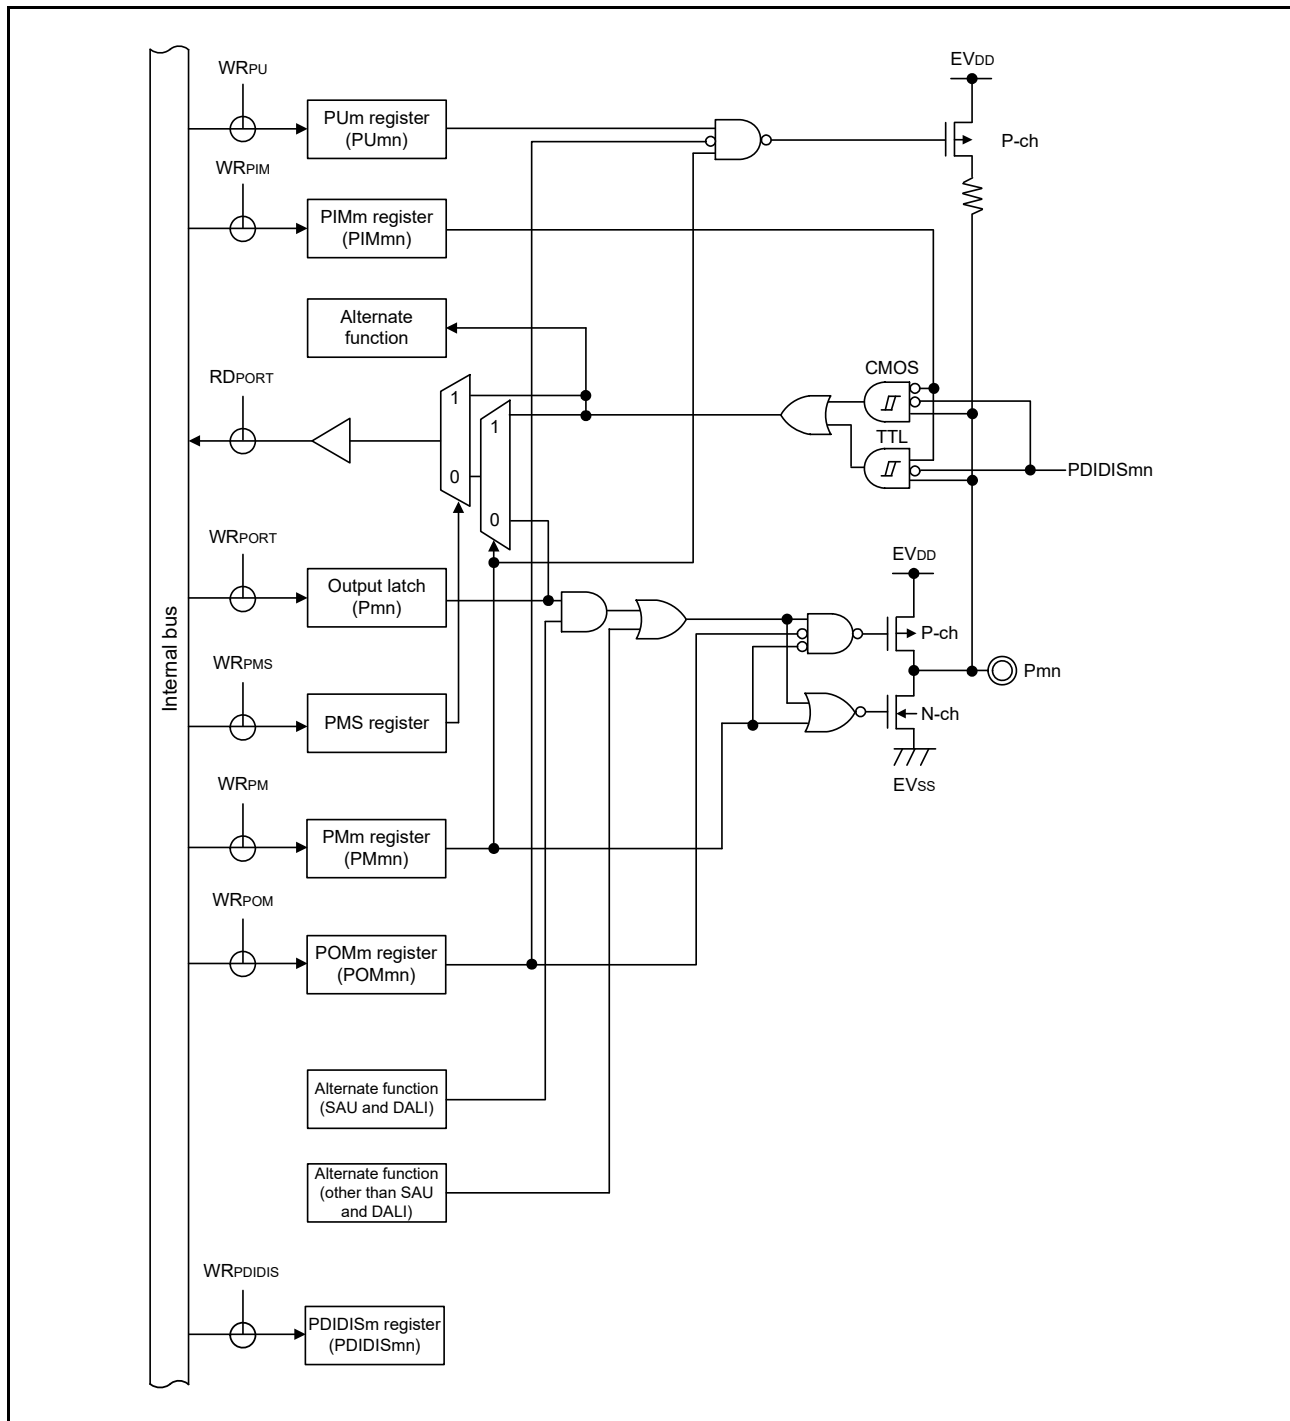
Internal bus

$WR_{PU}$

PUm register (PUmn)

$WR_{PIM}$

PIMm register (PIMmn)

Alternate function

$RD_{PORT}$

1

0

1

0

$WR_{PORT}$

Output latch (Pmn)

$WR_{PMS}$

PMS register

$WR_{PM}$

PMm register (PMmn)

$WR_{POM}$

POMm register (POMmn)

Alternate function (SAU and DALI)

Alternate function (other than SAU and DALI)

$WR_{PDIDIS}$

PDIDISm register (PDIDISmn)

$EV_{DD}$

P-ch

CMOS

TTL

PDIDISmn

$EV_{DD}$

P-ch

Pmn

N-ch

$EV_{SS}$